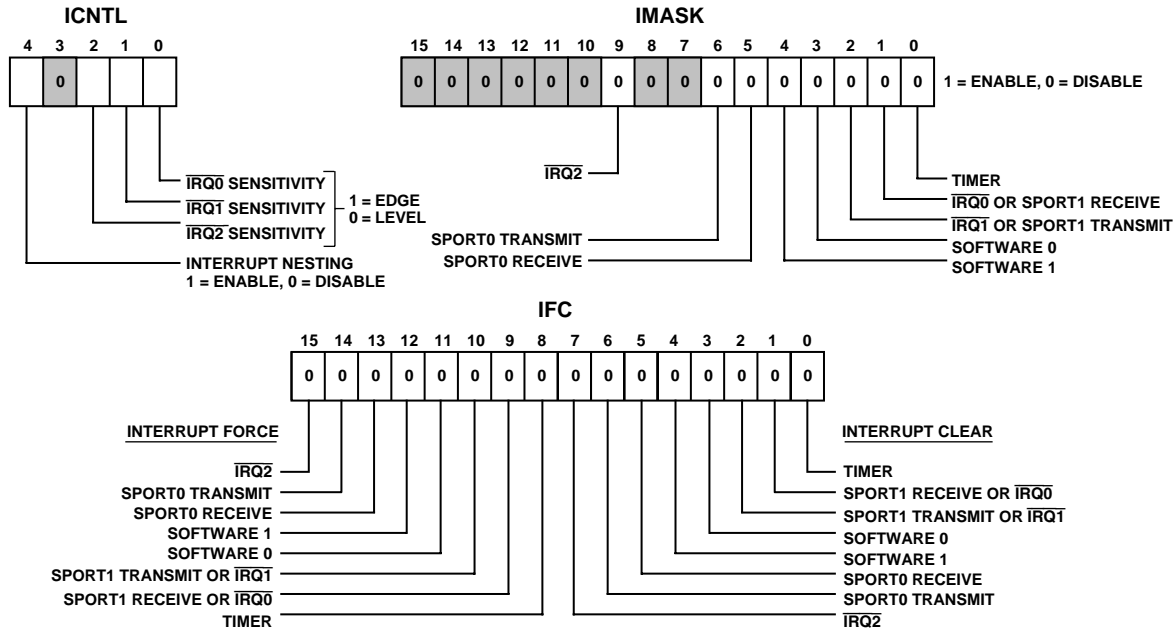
ICNTL

| 4 | 3 | 2 | 1 | 0 |
|---|---|---|---|---|
|  | 0 |  |  |  |

$\overline{IRQ0}$ SENSITIVITY
$\overline{IRQ1}$ SENSITIVITY
$\overline{IRQ2}$ SENSITIVITY
1 = EDGE
0 = LEVEL

INTERRUPT NESTING
1 = ENABLE, 0 = DISABLE

IMASK

| 15 | 14 | 13 | 12 | 11 | 10 | 9 | 8 | 7 | 6 | 5 | 4 | 3 | 2 | 1 | 0 |
|---|---|---|---|---|---|---|---|---|---|---|---|---|---|---|---|
| 0 | 0 | 0 | 0 | 0 | 0 | 0 | 0 | 0 | 0 | 0 | 0 | 0 | 0 | 0 | 0 |

1 = ENABLE, 0 = DISABLE

$\overline{IRQ2}$
SPORT0 TRANSMIT
SPORT0 RECEIVE
TIMER
$\overline{IRQ0}$ OR SPORT1 RECEIVE
$\overline{IRQ1}$ OR SPORT1 TRANSMIT
SOFTWARE 0
SOFTWARE 1

IFC

| 15 | 14 | 13 | 12 | 11 | 10 | 9 | 8 | 7 | 6 | 5 | 4 | 3 | 2 | 1 | 0 |
|---|---|---|---|---|---|---|---|---|---|---|---|---|---|---|---|
| 0 | 0 | 0 | 0 | 0 | 0 | 0 | 0 | 0 | 0 | 0 | 0 | 0 | 0 | 0 | 0 |

INTERRUPT FORCE

$\overline{IRQ2}$
SPORT0 TRANSMIT
SPORT0 RECEIVE
SOFTWARE 1
SOFTWARE 0
SPORT1 TRANSMIT OR $\overline{IRQ1}$
SPORT1 RECEIVE OR $\overline{IRQ0}$
TIMER

INTERRUPT CLEAR

TIMER
SPORT1 RECEIVE OR $\overline{IRQ0}$
SPORT1 TRANSMIT OR $\overline{IRQ1}$
SOFTWARE 0
SOFTWARE 1
SPORT0 RECEIVE
SPORT0 TRANSMIT
$\overline{IRQ2}$